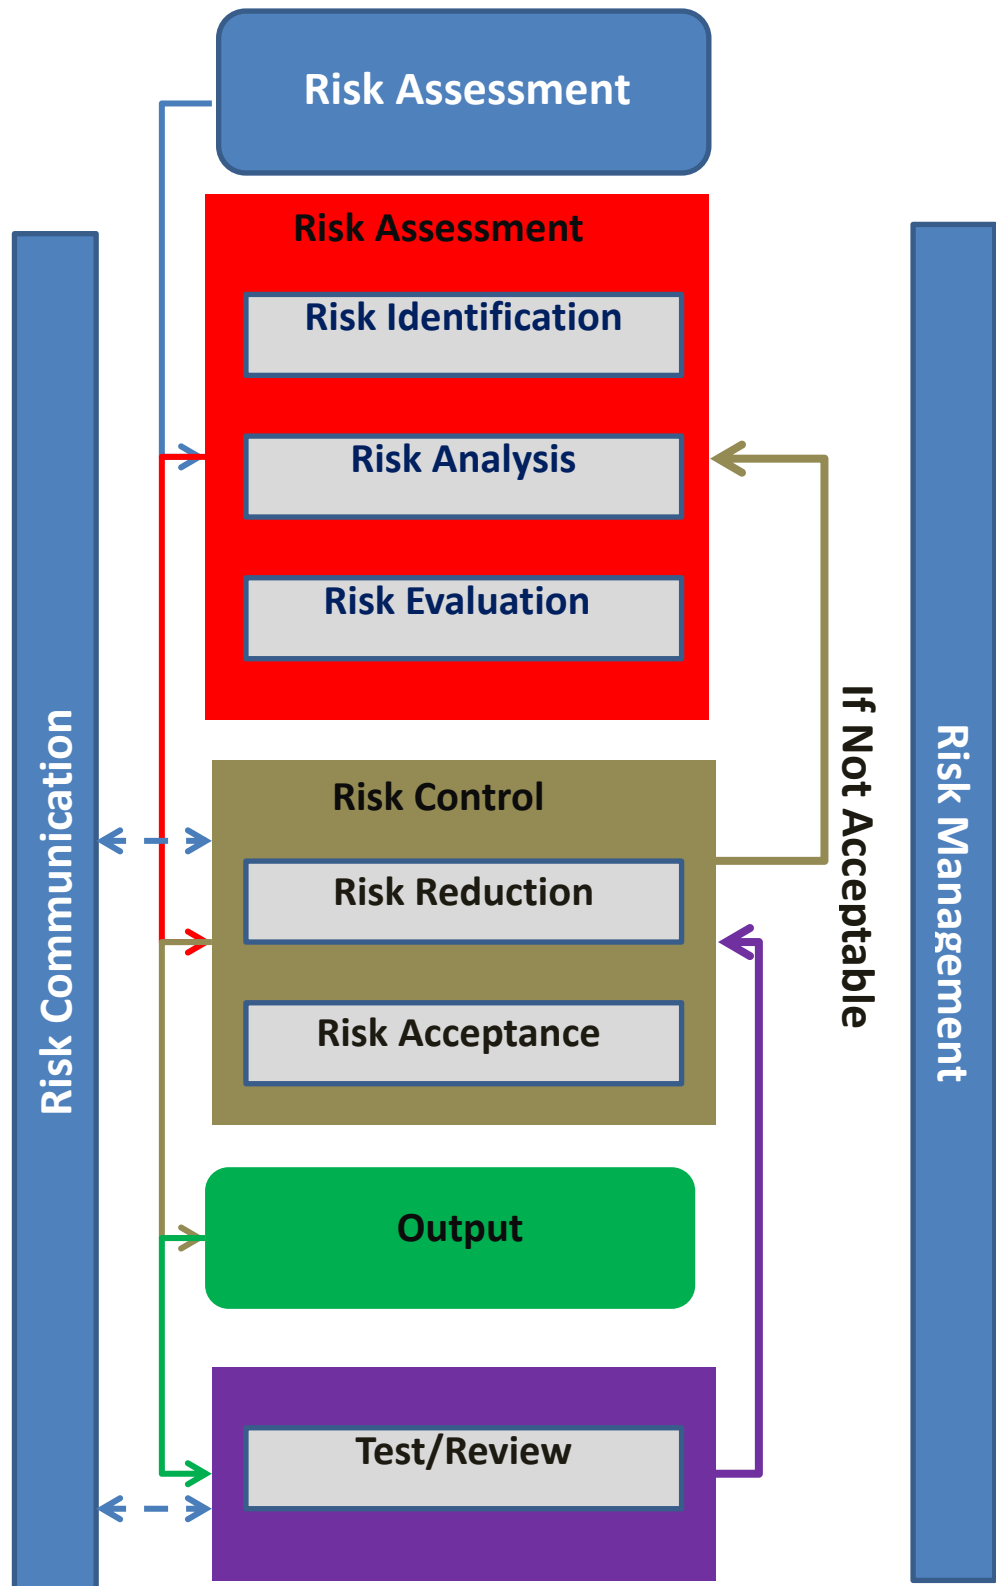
Risk Assessment

Risk Assessment

Risk Identification

Risk Analysis

Risk Evaluation

Risk Control

Risk Reduction

Risk Acceptance

Output

Test/Review

Risk Communication

If Not Acceptable

Risk Management